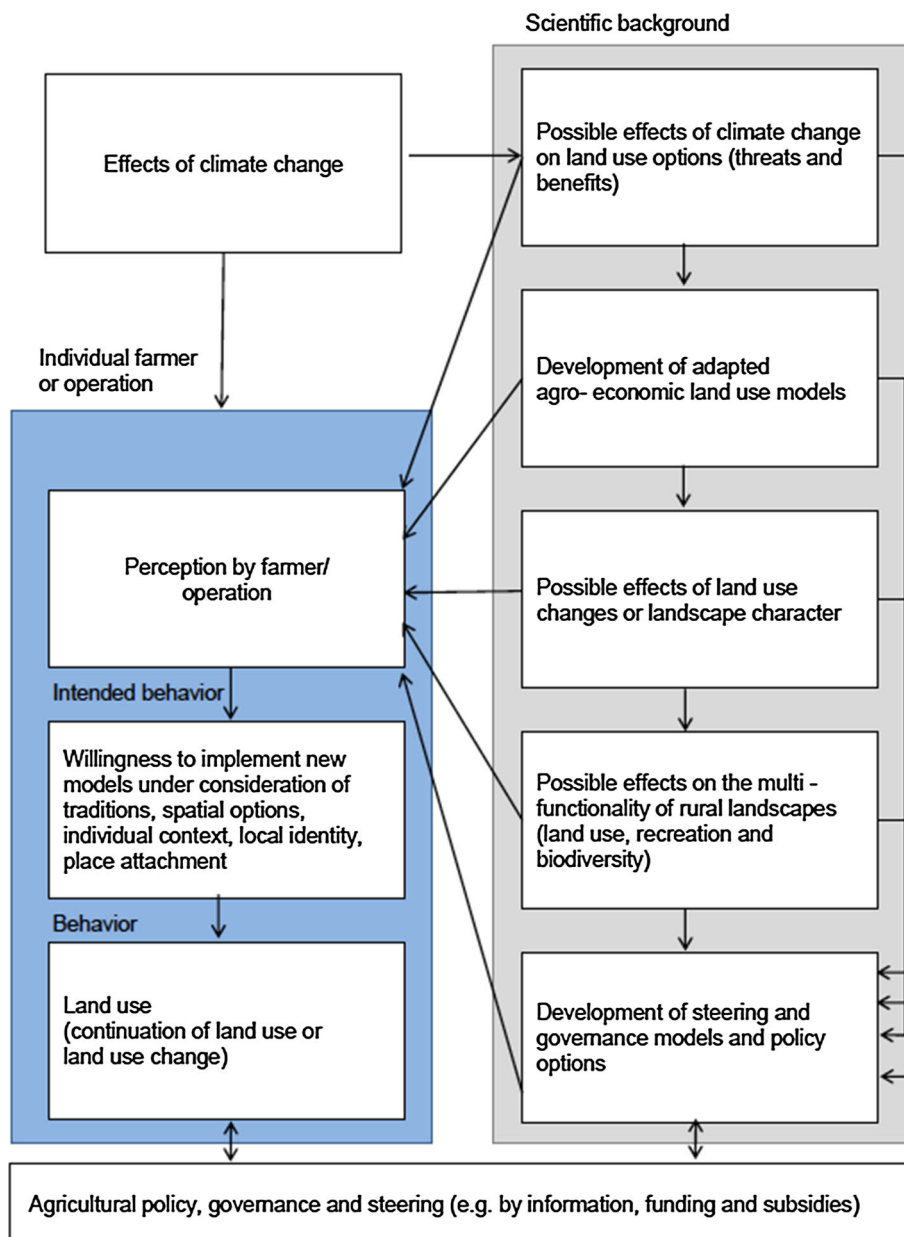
Scientific background

Effects of climate change

Possible effects of climate change on land use options (threats and benefits)

Individual farmer or operation

Development of adapted agro- economic land use models

Perception by farmer/ operation

Possible effects of land use changes or landscape character

Intended behavior

Willingness to implement new models under consideration of traditions, spatial options, individual context, local identity, place attachment

Possible effects on the multi - functionality of rural landscapes (land use, recreation and biodiversity)

Behavior

Land use (continuation of land use or land use change)

Development of steering and governance models and policy options

Agricultural policy, governance and steering (e.g. by information, funding and subsidies)